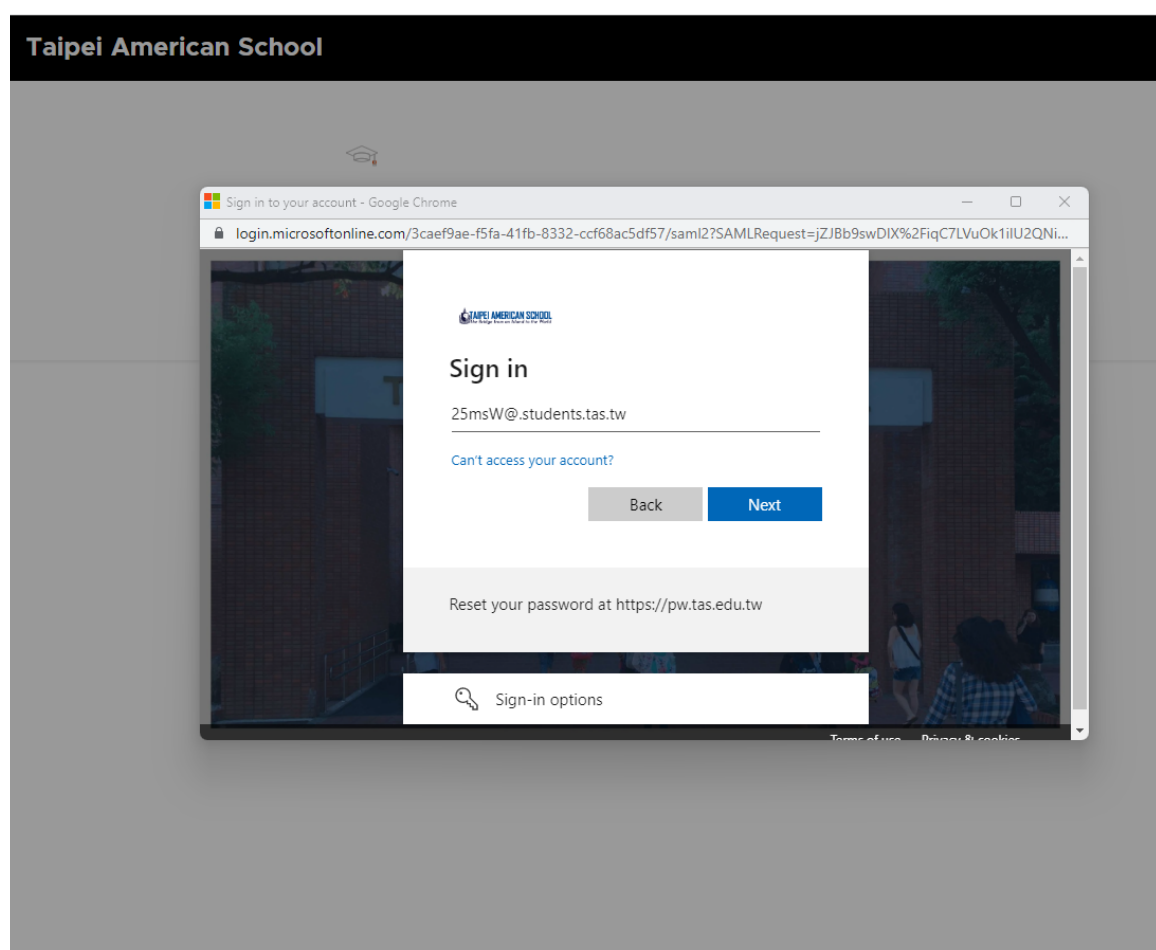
Taipei American School

Sign in to your account - Google Chrome

login.microsoftonline.com/3caef9ae-f5fa-41fb-8332-ccf68ac5df57/saml2?SAMLRequest=jZJBb9swDIX%2FiqC7LVuOk1iIU2QNi...

TAIPEI AMERICAN SCHOOL
The Bridge from an Island to the World

Sign in

25msW@.students.tas.tw

Can't access your account?

Back

Next

Reset your password at https://pw.tas.edu.tw

Sign-in options

Terms of use   Privacy & cookies